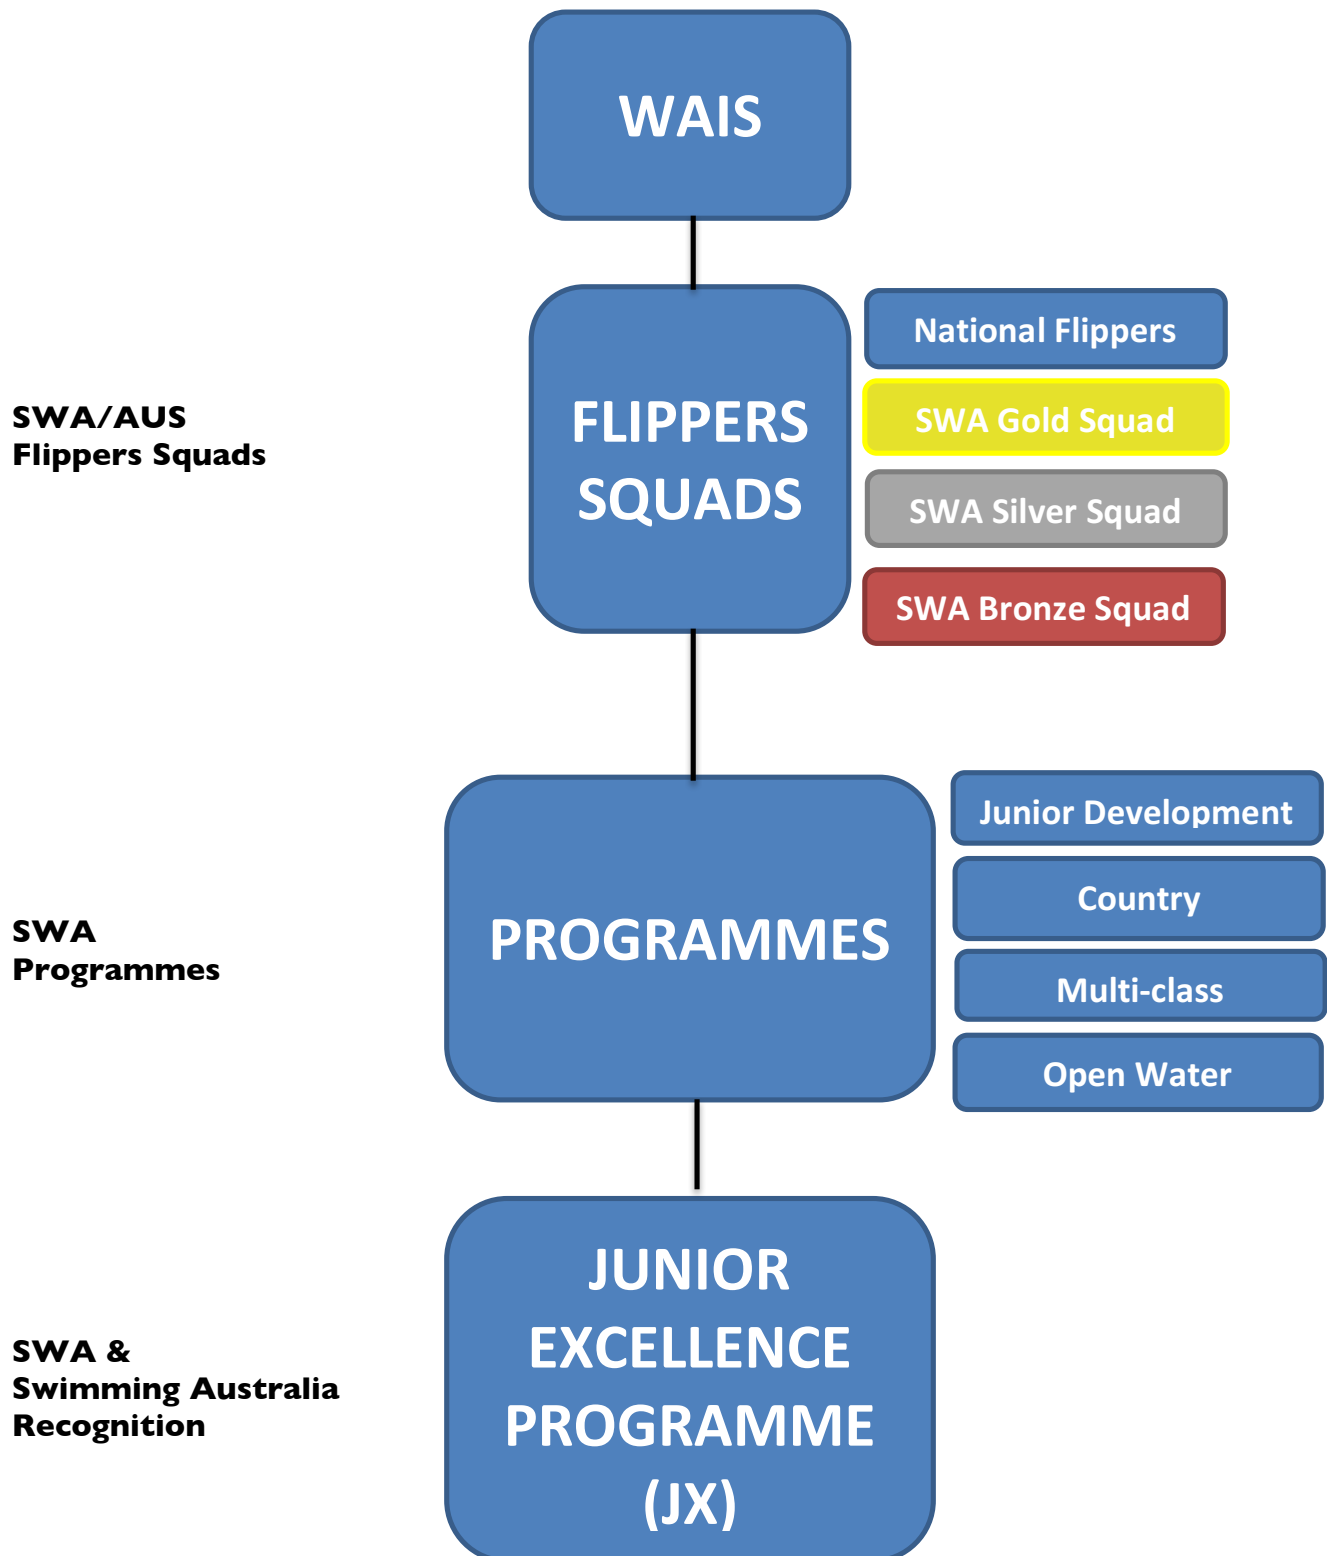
WAIS

SWA/AUS
Flippers Squads

FLIPPERS SQUADS

National Flippers

SWA Gold Squad

SWA Silver Squad

SWA Bronze Squad

SWA
Programmes

PROGRAMMES

Junior Development

Country

Multi-class

Open Water

SWA &
Swimming Australia
Recognition

JUNIOR EXCELLENCE PROGRAMME (JX)